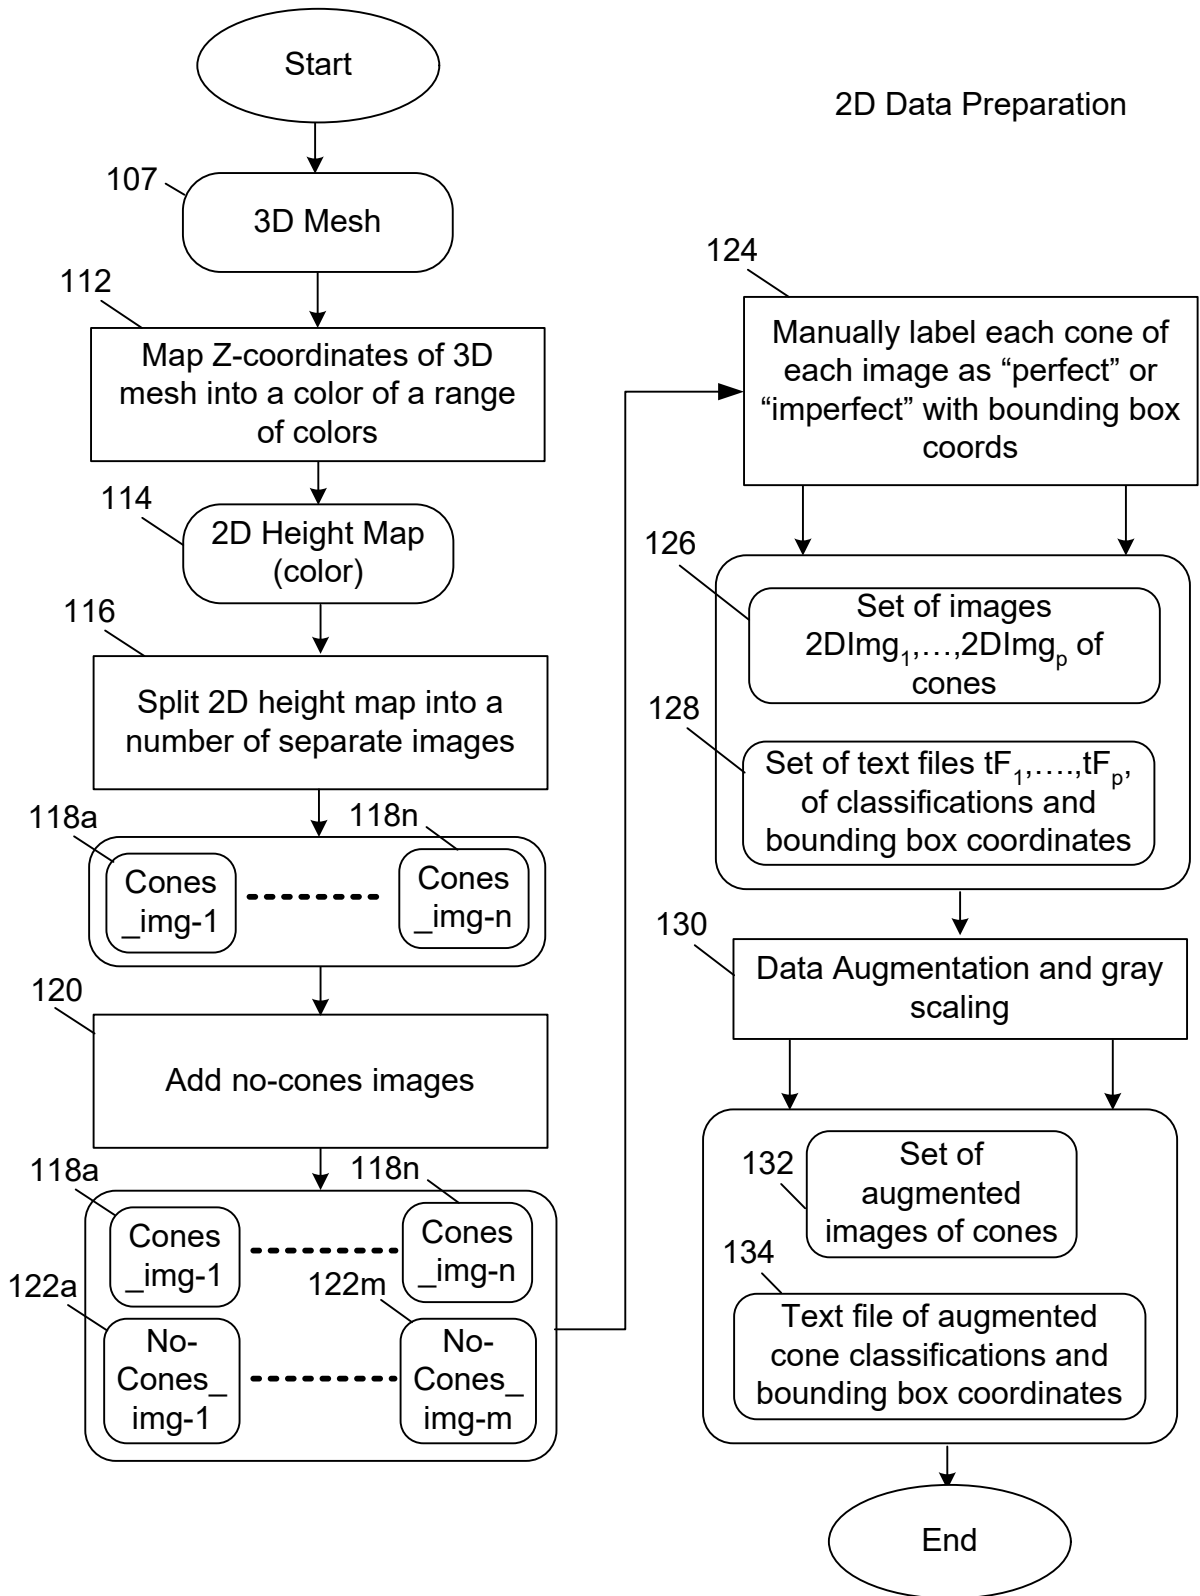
Start

2D Data Preparation

107
3D Mesh

112
Map Z-coordinates of 3D mesh into a color of a range of colors

114
2D Height Map (color)

116
Split 2D height map into a number of separate images

118a
Cones _img-1

118n
Cones _img-n

120
Add no-cones images

118a
Cones _img-1

118n
Cones _img-n

122a
No-Cones_ img-1

122m
No-Cones_ img-m

124
Manually label each cone of each image as “perfect” or “imperfect” with bounding box coords

126
Set of images $2DImg_1,\ldots,2DImg_p$ of cones

128
Set of text files $tF_1,\ldots.,tF_p$, of classifications and bounding box coordinates

130
Data Augmentation and gray scaling

132
Set of augmented images of cones

134
Text file of augmented cone classifications and bounding box coordinates

End